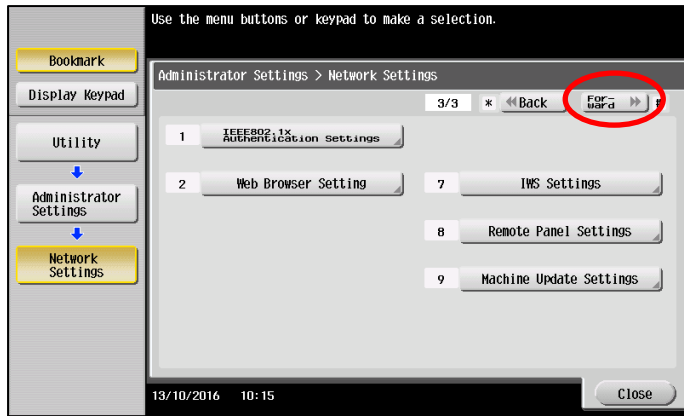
Use the menu buttons or keypad to make a selection.

Bookmark

Display Keypad

Utility

Administrator Settings

Network Settings

Administrator Settings > Network Settings

3/3

* Back

Forward #

1 IEEE802.1x Authentication Settings

2 Web Browser Setting

7 IWS Settings

8 Remote Panel Settings

9 Machine Update Settings

13/10/2016 10:15

Close